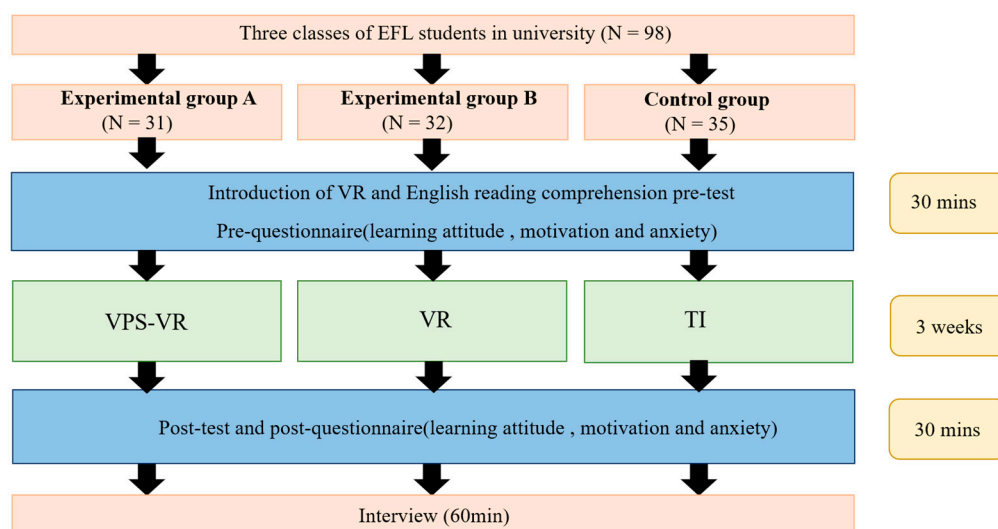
Three classes of EFL students in university (N = 98)

Experimental group A
(N = 31)

Experimental group B
(N = 32)

Control group
(N = 35)

Introduction of VR and English reading comprehension pre-test

Pre-questionnaire(learning attitude , motivation and anxiety)

30 mins

VPS-VR

VR

TI

3 weeks

Post-test and post-questionnaire(learning attitude , motivation and anxiety)

30 mins

Interview (60min)